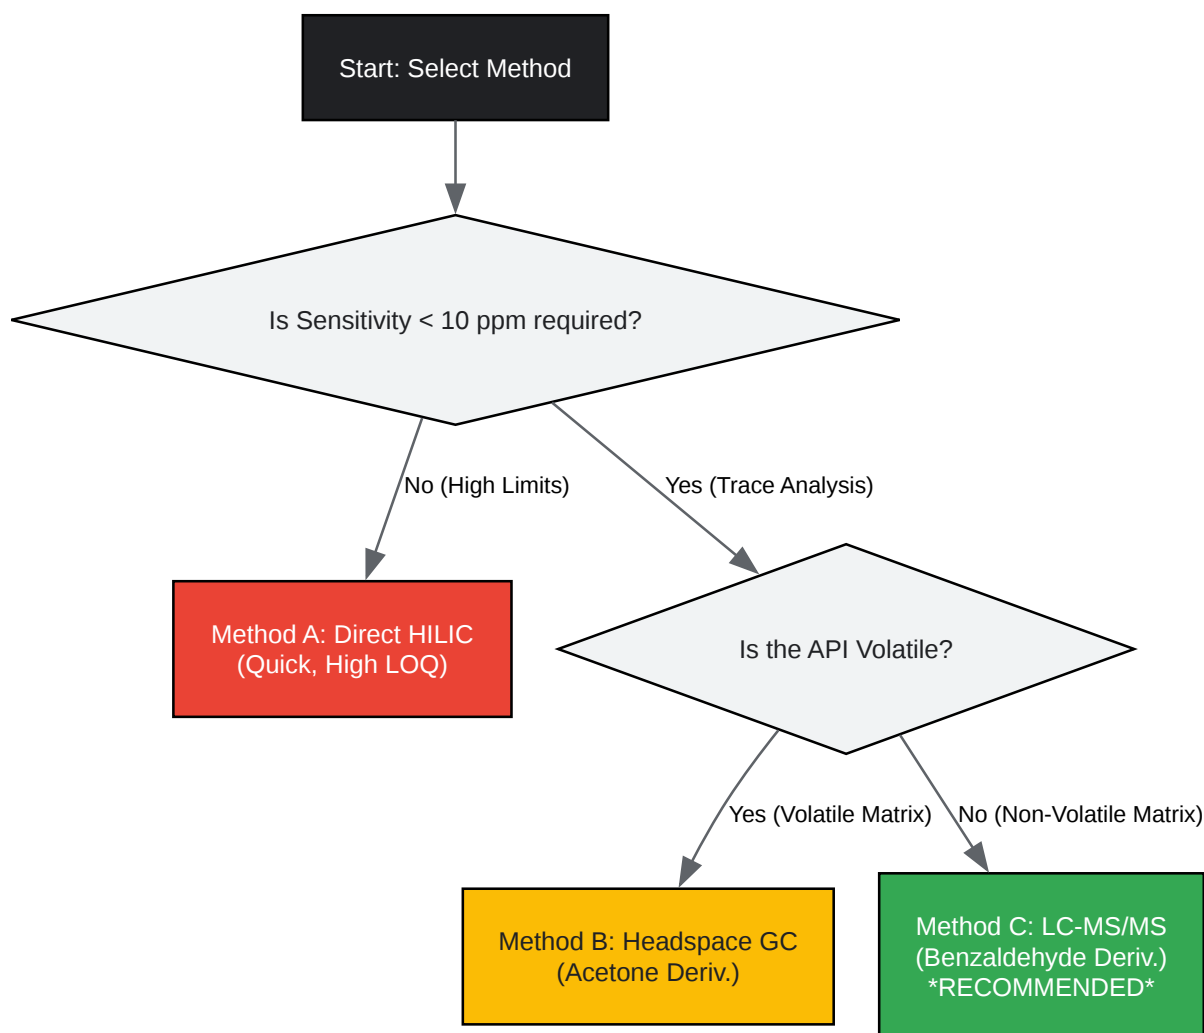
Start: Select Method

Is Sensitivity < 10 ppm required?

No (High Limits)

Yes (Trace Analysis)

Method A: Direct HILIC (Quick, High LOQ)

Is the API Volatile?

Yes (Volatile Matrix)

No (Non-Volatile Matrix)

Method B: Headspace GC (Acetone Deriv.)

Method C: LC-MS/MS (Benzaldehyde Deriv.) *RECOMMENDED*